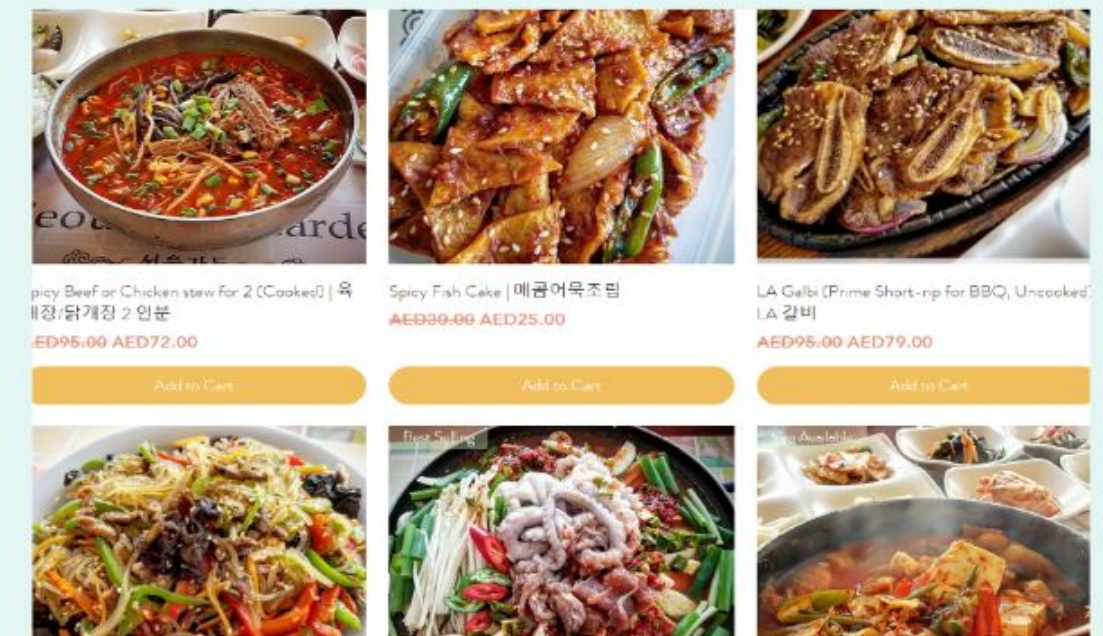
picy Beef or Chicken stew for 2 (Cooked) | 육개장/닭개장 2 인분
ED95.00 AED72.00
Add to Cart

Spicy Fish Cake | 매콤어묵조림
AED30.00 AED25.00
Add to Cart

LA Galbi (Prime Short-rib for BBQ, Uncooked) LA 갈비
AED95.00 AED79.00
Add to Cart

Best Selling

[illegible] Available